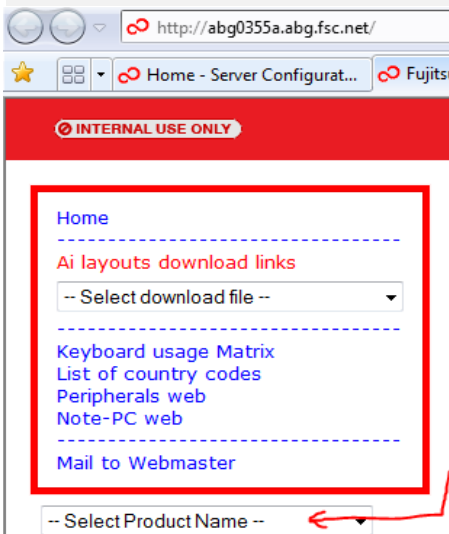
http://abg0355a.abg.fsc.net/

Home - Server Configurat...

Fujitsu

INTERNAL USE ONLY

Home

Ai layouts download links

-- Select download file --

Keyboard usage Matrix
List of country codes
Peripherals web
Note-PC web

Mail to Webmaster

-- Select Product Name --